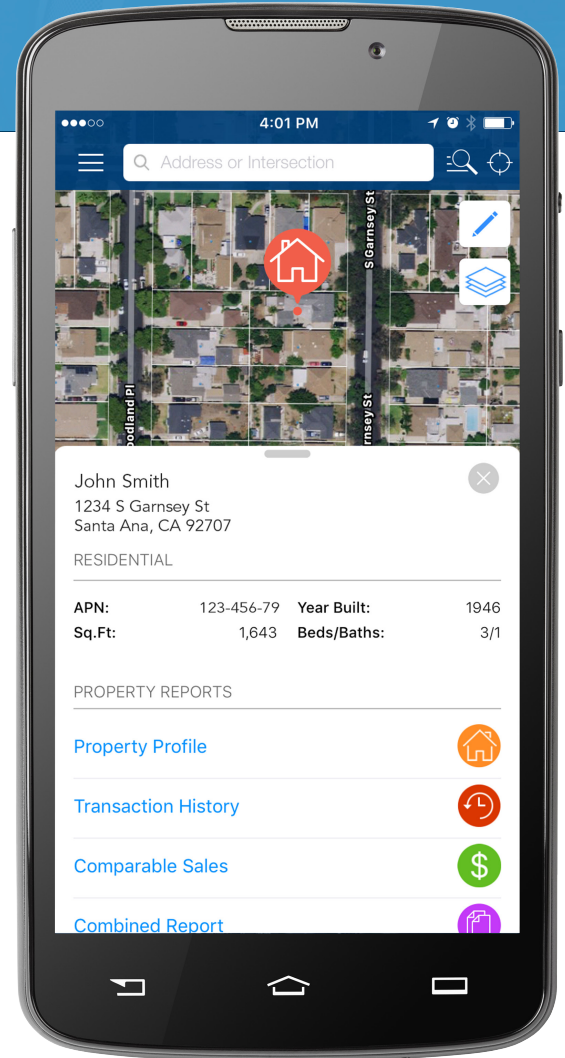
●●●○○ 4:01 PM

Address or Intersection

S Garnsey St

oodland Pl

arnsey St

John Smith
1234 S Garnsey St
Santa Ana, CA 92707

RESIDENTIAL

| APN: | 123-456-79 | Year Built: | 1946 |
|---|---|---|---|
| Sq.Ft: | 1,643 | Beds/Baths: | 3/1 |

PROPERTY REPORTS

Property Profile

Transaction History

Comparable Sales

$

Combined Report